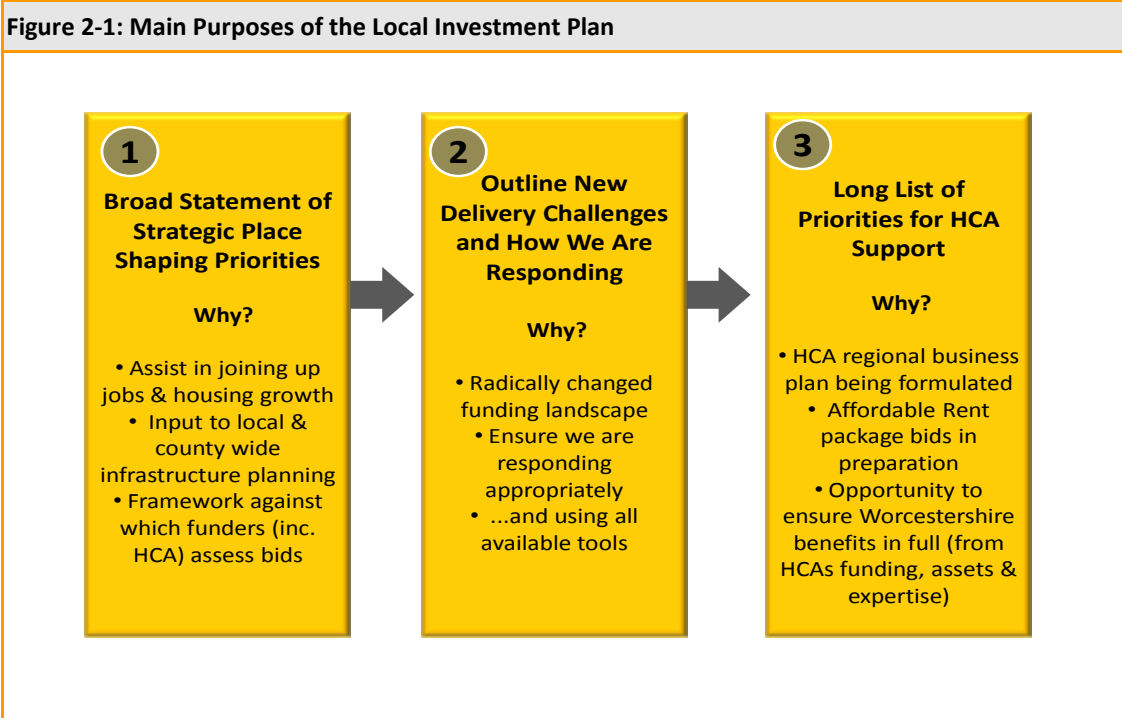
Figure 2-1: Main Purposes of the Local Investment Plan

1

Broad Statement of Strategic Place Shaping Priorities

Why?

• Assist in joining up jobs & housing growth
• Input to local & county wide infrastructure planning
• Framework against which funders (inc. HCA) assess bids

2

Outline New Delivery Challenges and How We Are Responding

Why?

• Radically changed funding landscape
• Ensure we are responding appropriately
• ...and using all available tools

3

Long List of Priorities for HCA Support

Why?

• HCA regional business plan being formulated
• Affordable Rent package bids in preparation
• Opportunity to ensure Worcestershire benefits in full (from HCAs funding, assets & expertise)